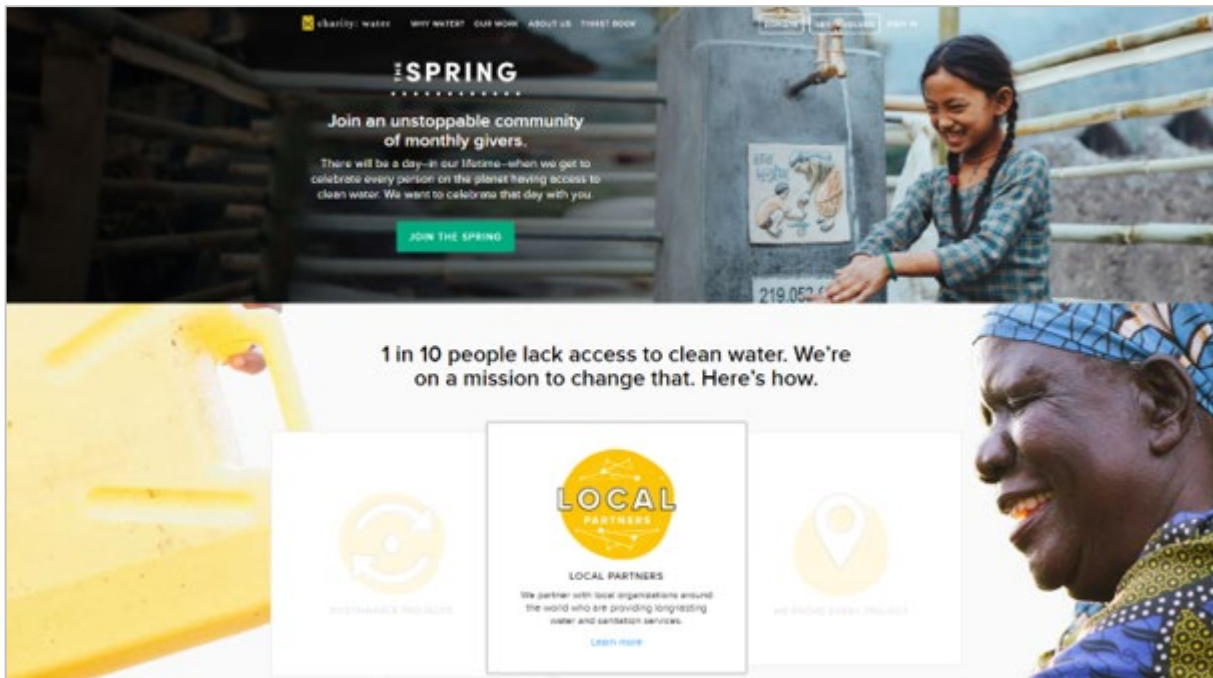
charity: water WHY WATER? OUR WORK ABOUT US THIRST BOOK DONATE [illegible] SIGN IN

THE SPRING

Join an unstoppable community of monthly givers.

There will be a day—in our lifetime—when we get to celebrate every person on the planet having access to clean water. We want to celebrate that day with you.

JOIN THE SPRING

219,052

1 in 10 people lack access to clean water. We're on a mission to change that. Here's how.

SUSTAINABLE PROJECTS

LOCAL PARTNERS

LOCAL PARTNERS

We partner with local organizations around the world who are providing longlasting water and sanitation services.

Learn more

WE PROVE EVERY PROJECT